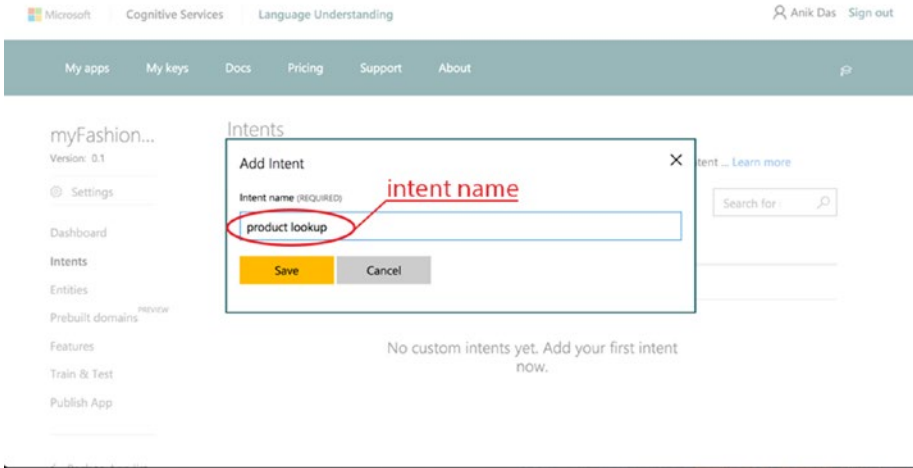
Microsoft | Cognitive Services | Language Understanding

Anik Das Sign out

My apps My keys Docs Pricing Support About

myFashion...
Version: 0.1

Settings

Dashboard
Intents
Entities
Prebuilt domains PREVIEW
Features
Train & Test
Publish App

Intents

...tent ... Learn more

Search for

Add Intent

Intent name (REQUIRED)

intent name

product lookup

Save Cancel

No custom intents yet. Add your first intent now.